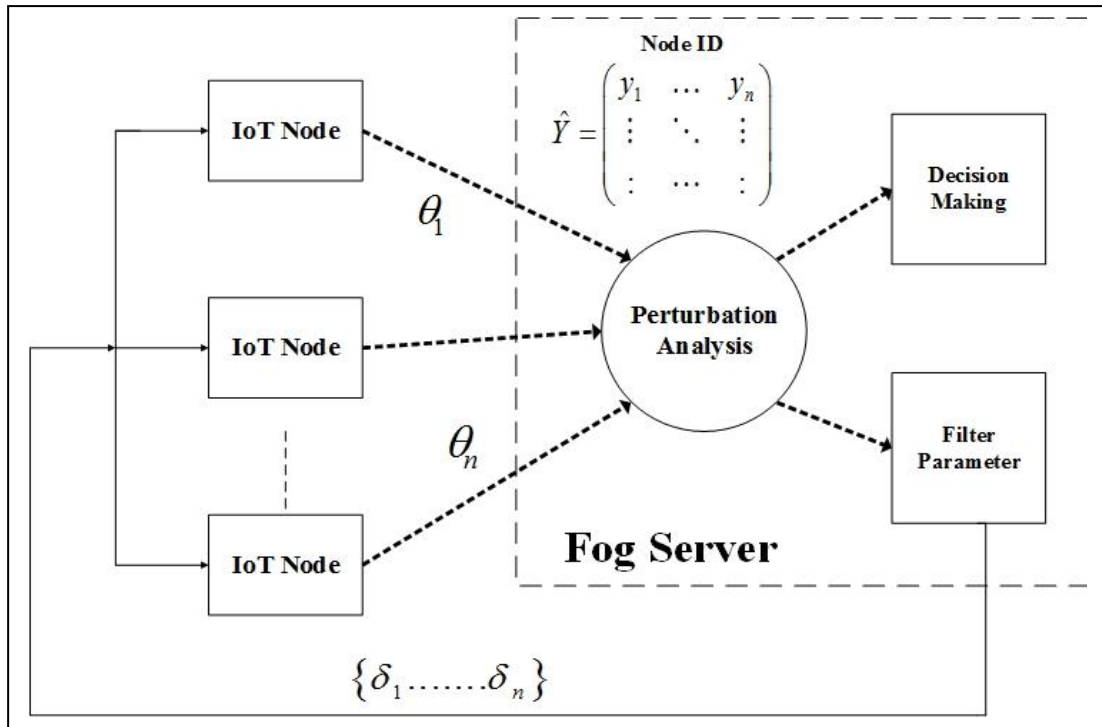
Node ID

$\hat{Y} = \begin{pmatrix} y_1 & \cdots & y_n \\ \vdots & \ddots & \vdots \\ \vdots & \cdots & \vdots \end{pmatrix}$

IoT Node

$\theta_1$

IoT Node

Perturbation Analysis

Decision Making

$\theta_n$

Filter Parameter

IoT Node

Fog Server

$\{\delta_1 \ldots\ldots \delta_n\}$